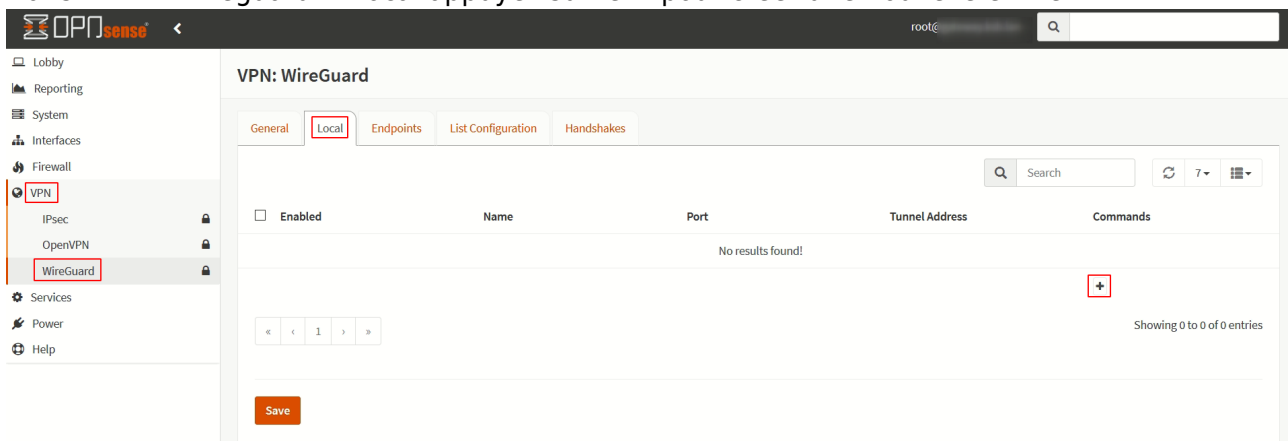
OPNsense

root@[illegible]

Lobby
Reporting
System
Interfaces
Firewall
VPN
IPsec
OpenVPN
WireGuard
Services
Power
Help

VPN: WireGuard

General | Local | Endpoints | List Configuration | Handshakes

Search

7

| Enabled | Name | Port | Tunnel Address | Commands |
|---|---|---|---|---|
| No results found! | | | | |

+

« ‹ 1 › »

Showing 0 to 0 of 0 entries

Save